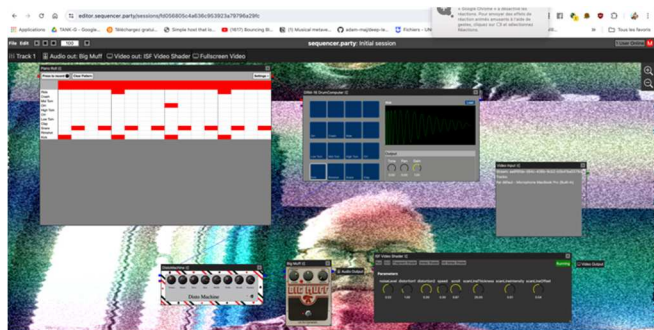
editor.sequencer.party/sessions/fd056805c4a636c953823a79796a29fc

Applications TAIM.IG - Google... Télécharger gratu... Simple host that lo... (1617) Bouncing Bl... (1) Musical metave... adam-majdeep le... Fichiers - UN

Tous les favoris

File Edit 120

sequencer.party: Initial session

Track 1 Audio out: Big Muff Video out: ISF Video Shader Fullscreen Video

Piano Roll

Drum Computer

Video Input

Drum Machine

Big Muff

ISF Video Shader

Parameters

Big Muff

Audio Output

Video Output